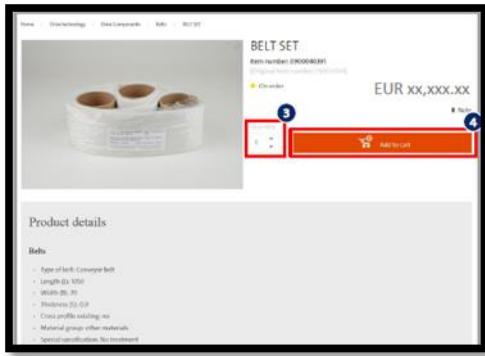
Home / Drive technology / Drive Components / Belts / BELT SET

BELT SET

Item number: 0900040391

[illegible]

On order

EUR xx,xxx.xx

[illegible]

3

1

4

Add to cart

Product details

Belts

- Type of belt: Conveyor belt
- Length (l): 1050
- Width (B): 70
- Thickness (S): 0.9
- Cross profile installing: no
- Material group: other materials
- Special specification: No treatment